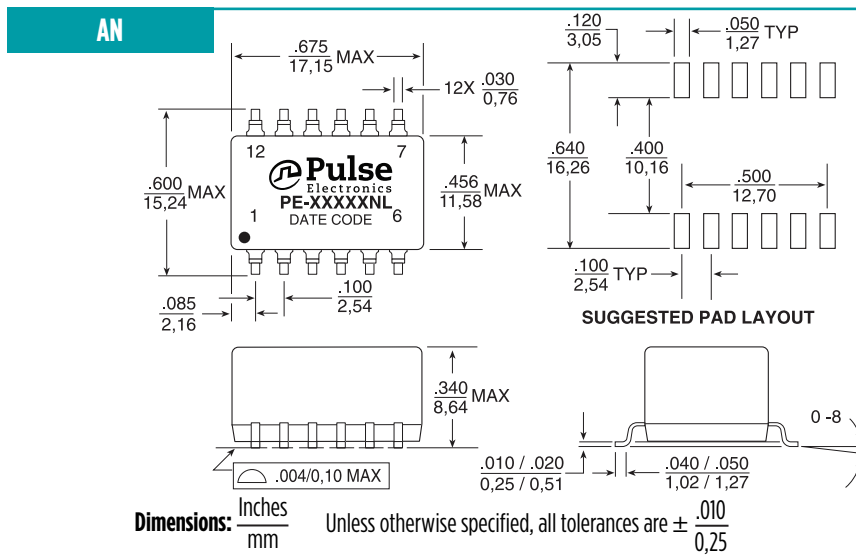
AN

$\frac{.675}{17,15}$ MAX

12X $\frac{.030}{0,76}$

12 7

Pulse Electronics

PE-XXXXXNL

DATE CODE

1 6

$\frac{.600}{15,24}$ MAX

$\frac{.456}{11,58}$ MAX

$\frac{.085}{2,16}$

$\frac{.100}{2,54}$

$\frac{.120}{3,05}$

$\frac{.050}{1,27}$ TYP

$\frac{.640}{16,26}$

$\frac{.400}{10,16}$

$\frac{.500}{12,70}$

$\frac{.100}{2,54}$ TYP

SUGGESTED PAD LAYOUT

$\frac{.340}{8,64}$ MAX

.004/0,10 MAX

$\frac{.010 / .020}{0,25 / 0,51}$

$\frac{.040 / .050}{1,02 / 1,27}$

0 -8

Dimensions: $\frac{\text{Inches}}{\text{mm}}$ Unless otherwise specified, all tolerances are $\pm \frac{.010}{0,25}$